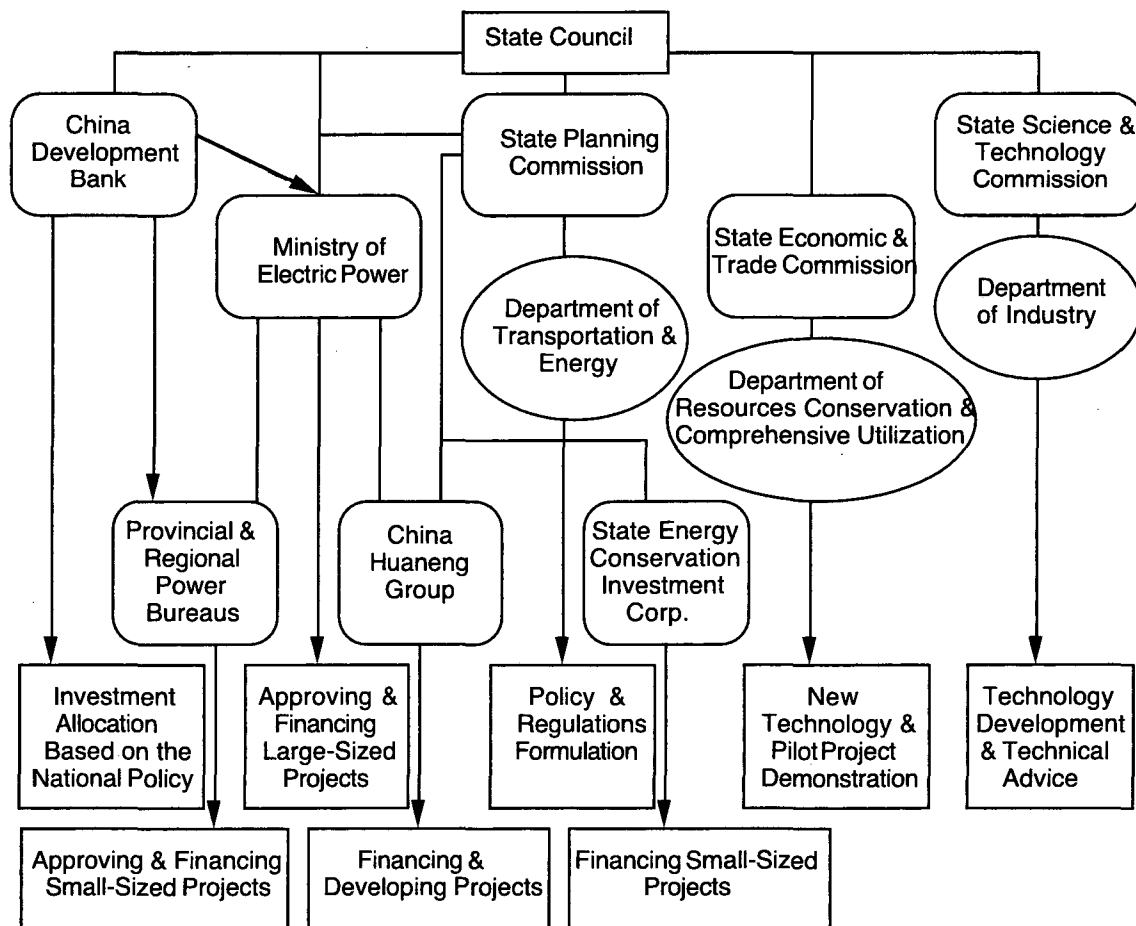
State Council

China Development Bank

State Planning Commission

State Science & Technology Commission

Ministry of Electric Power

State Economic & Trade Commission

Department of Transportation & Energy

Department of Industry

Department of Resources Conservation & Comprehensive Utilization

Provincial & Regional Power Bureaus

China Huaneng Group

State Energy Conservation Investment Corp.

Investment Allocation Based on the National Policy

Approving & Financing Large-Sized Projects

Policy & Regulations Formulation

New Technology & Pilot Project Demonstration

Technology Development & Technical Advice

Approving & Financing Small-Sized Projects

Financing & Developing Projects

Financing Small-Sized Projects